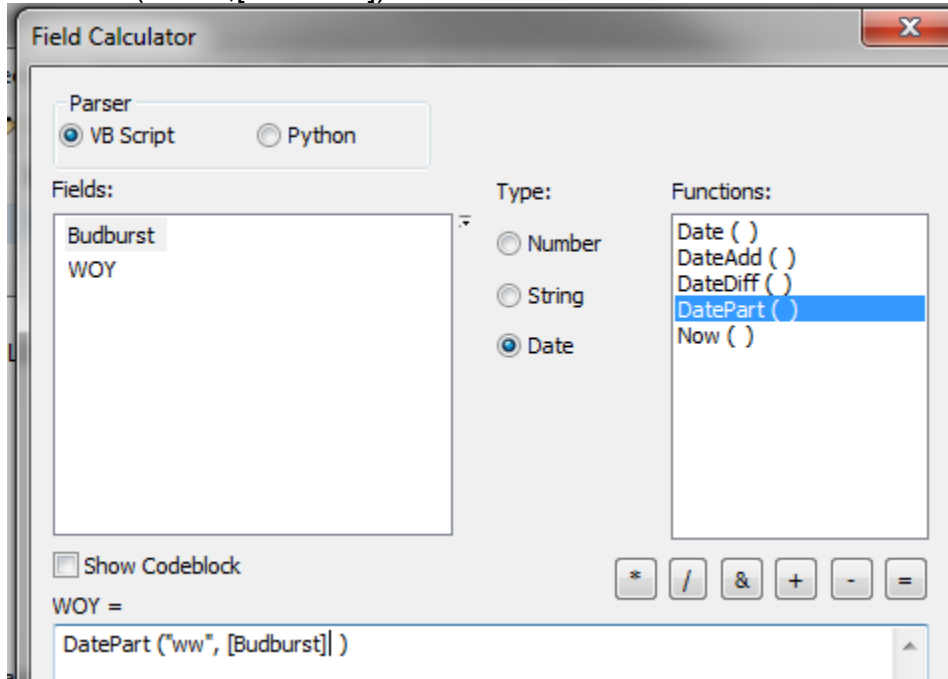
Field Calculator

Parser
VB Script
Python

Fields:
Budburst
WOY

Type:
Number
String
Date

Functions:
Date ( )
DateAdd ( )
DateDiff ( )
DatePart ( )
Now ( )

Show Codeblock

* / & + - =

WOY =
DatePart ("ww", [Budburst] )